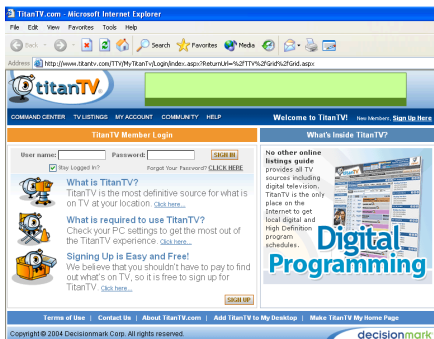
TitanTV.com - Microsoft Internet Explorer

File Edit View Favorites Tools Help

Back Search Favorites Media

Address http://www.titantv.com/TTV/MyTitanTv/Login/index.aspx?ReturnUrl=%2FTTV%2fGrid%2fGrid.aspx

titanTV

COMMAND CENTER TV LISTINGS MY ACCOUNT COMMUNITY HELP

Welcome to TitanTV! New Members, Sign Up Here

TitanTV Member Login

User name: Password: SIGN IN

Stay Logged In? Forgot Your Password? CLICK HERE

What is TitanTV?
TitanTV is the most definitive source for what is on TV at your location. Click here...

What is required to use TitanTV?
Check your PC settings to get the most out of the TitanTV experience. Click here...

Signing Up is Easy and Free!
We believe that you shouldn't have to pay to find out what's on TV, so it is free to sign up for TitanTV. Click here...

SIGN UP

What's Inside TitanTV?

No other online listings guide provides all TV sources including digital television. TitanTV is the only place on the Internet to get local digital and High Definition program schedules.

Digital Programming

Terms of Use | Contact Us | About TitanTV.com | Add TitanTV to My Desktop | Make TitanTV My Home Page

Copyright © 2004 Decisionmark Corp. All rights reserved.

decisionmark